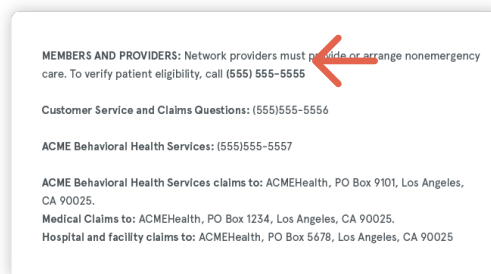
**MEMBERS AND PROVIDERS:** Network providers must p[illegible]ide or arrange nonemergency care. To verify patient eligibility, call **(555) 555–5555**

**Customer Service and Claims Questions:** (555)555–5556

**ACME Behavioral Health Services:** (555)555–5557

**ACME Behavioral Health Services claims to:** ACMEHealth, PO Box 9101, Los Angeles, CA 90025.
**Medical Claims to:** ACMEHealth, PO Box 1234, Los Angeles, CA 90025.
**Hospital and facility claims to:** ACMEHealth, PO Box 5678, Los Angeles, CA 90025